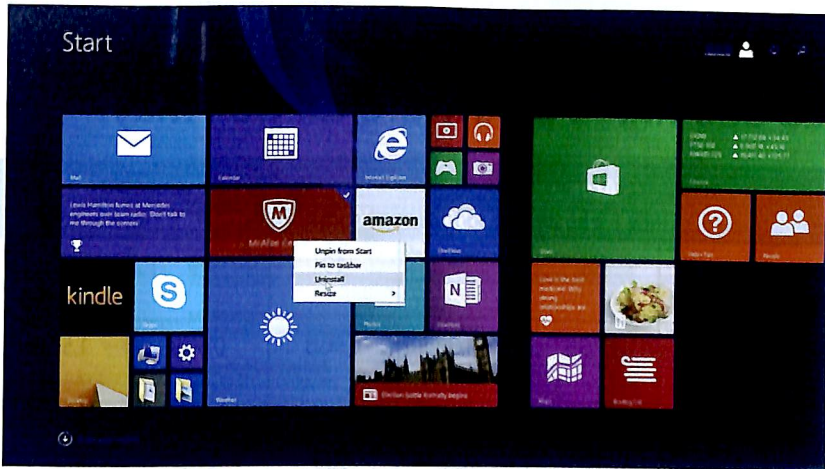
Start

Mail

Calendar

Internet Explorer

Lewis Hamilton fumes at Mercedes engineers over team radio: 'Don't talk to me through the corners'

McAfee

amazon

OneDrive

Unpin from Start
Pin to taskbar
Uninstall
Resize

kindle

Skype

Photos

Weather

Election battle formally begins

Store

Finance

Help+Tips

People

Health

Maps

Reading List